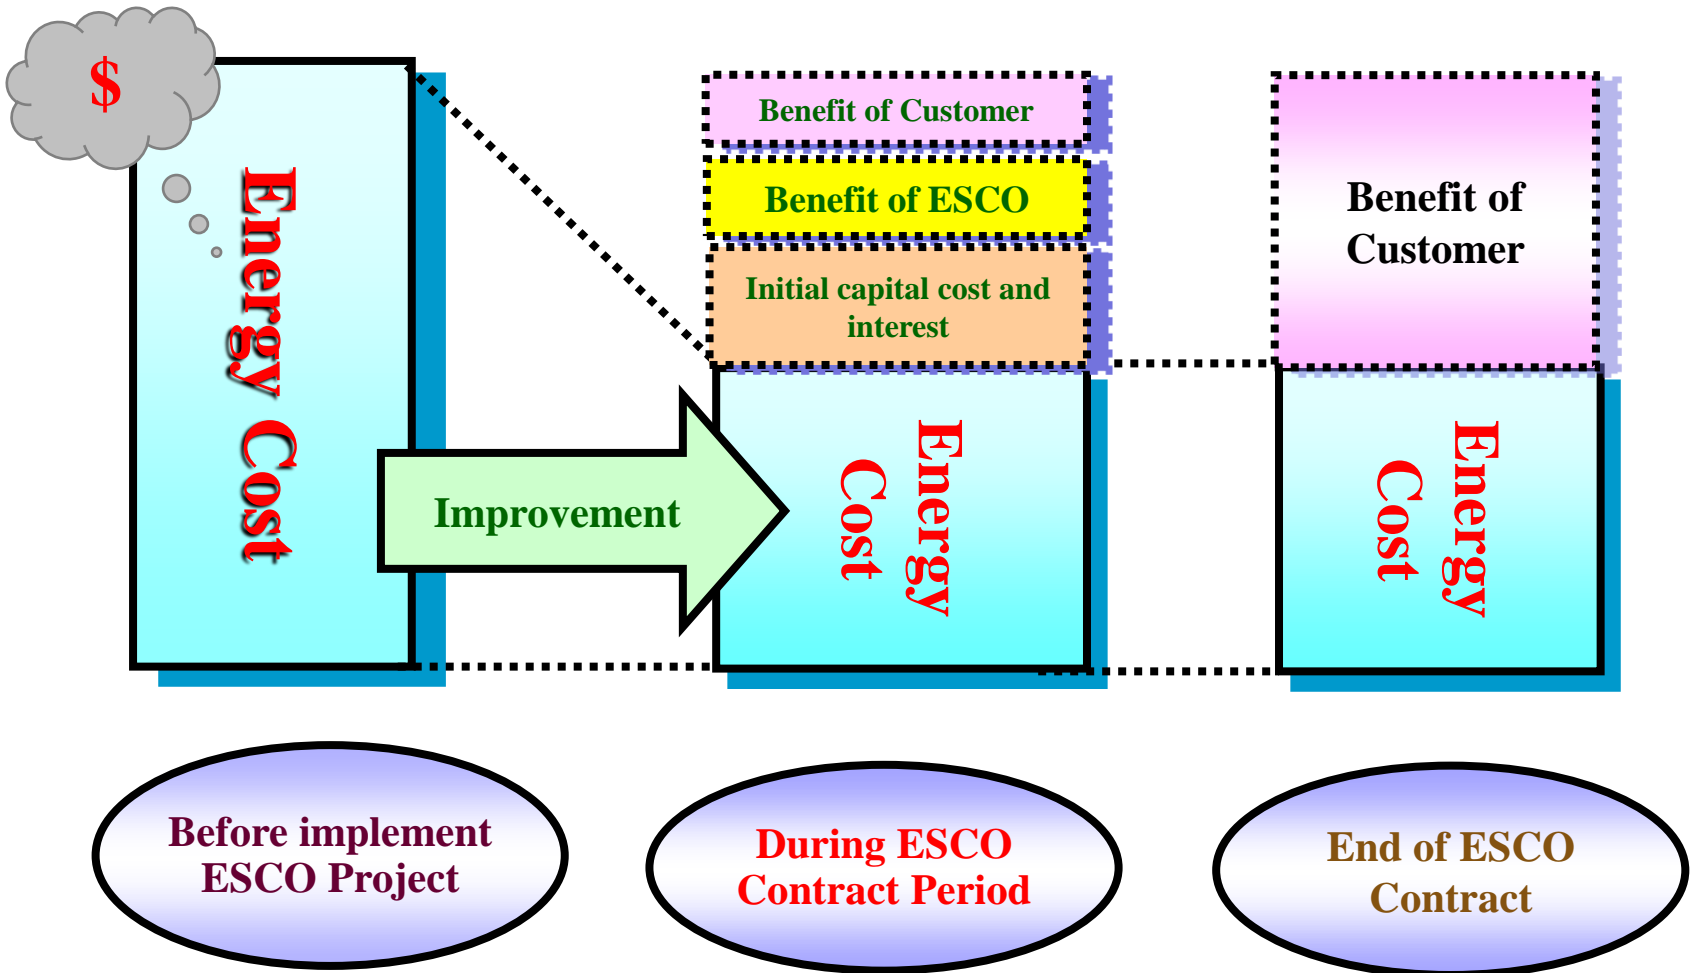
$

Energy Cost

Improvement

Benefit of Customer

Benefit of ESCO

Initial capital cost and interest

Energy Cost

Benefit of Customer

Energy Cost

Before implement ESCO Project

During ESCO Contract Period

End of ESCO Contract